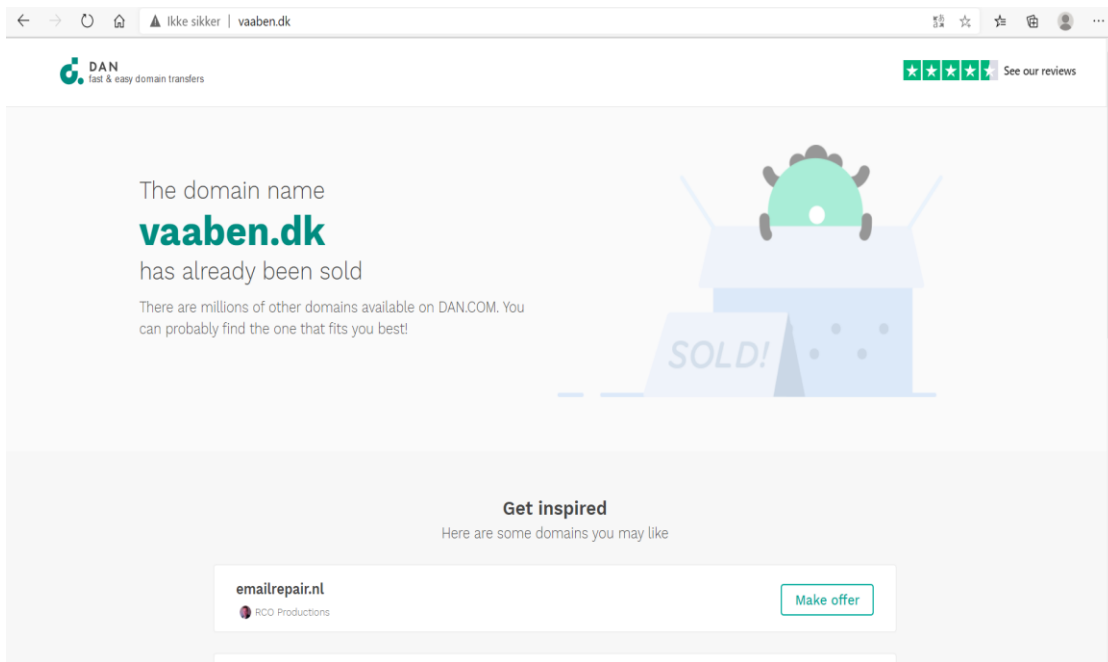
Ikke sikker | vaaben.dk

DAN
fast & easy domain transfers

See our reviews

The domain name
vaaben.dk
has already been sold

There are millions of other domains available on DAN.COM. You can probably find the one that fits you best!

SOLD!

Get inspired
Here are some domains you may like

emailrepair.nl
RCO Productions

Make offer